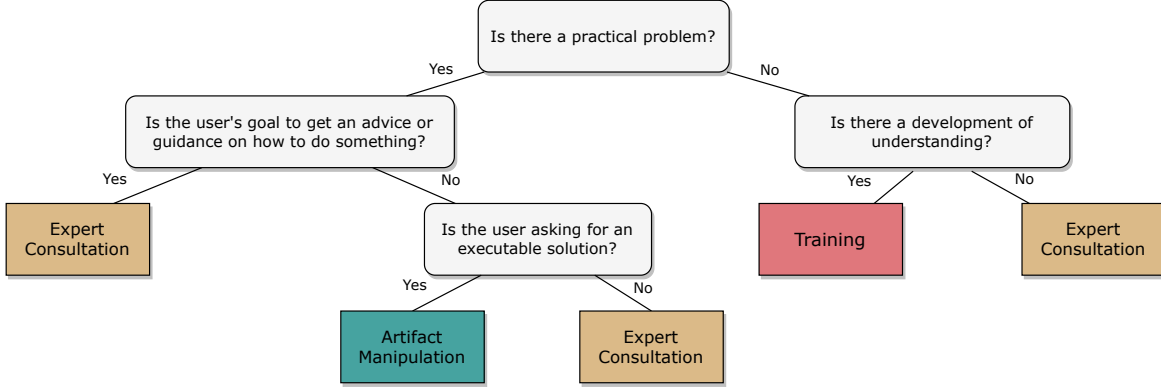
Is there a practical problem?

Yes

No

Is the user's goal to get an advice or guidance on how to do something?

Is there a development of understanding?

Yes

No

Yes

No

Expert Consultation

Is the user asking for an executable solution?

Training

Expert Consultation

Yes

No

Artifact Manipulation

Expert Consultation